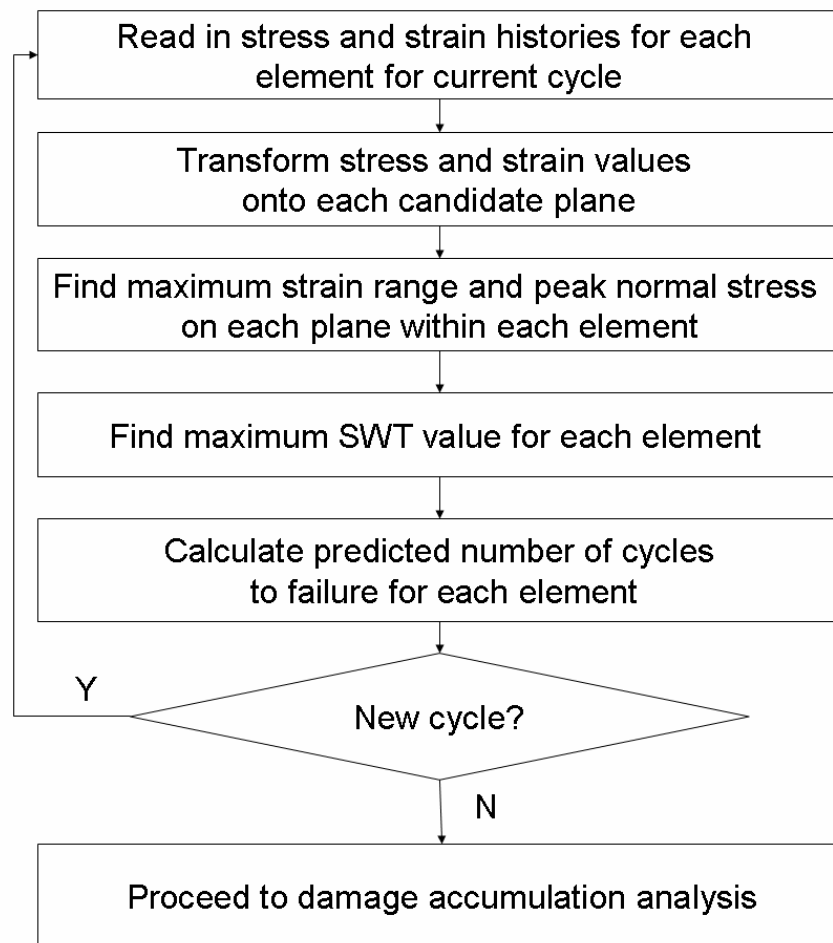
Read in stress and strain histories for each element for current cycle

Transform stress and strain values onto each candidate plane

Find maximum strain range and peak normal stress on each plane within each element

Find maximum SWT value for each element

Calculate predicted number of cycles to failure for each element

Y

New cycle?

N

Proceed to damage accumulation analysis